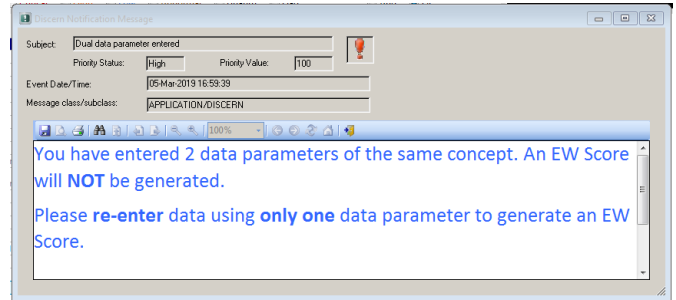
Discern Notification Message

Subject: Dual data parameter entered

Priority Status: High Priority Value: 100

Event Date/Time: 05-Mar-2019 16:59:39

Message class/subclass: APPLICATION/DISCERN

100%

You have entered 2 data parameters of the same concept. An EW Score will **NOT** be generated.

Please **re-enter** data using **only one** data parameter to generate an EW Score.